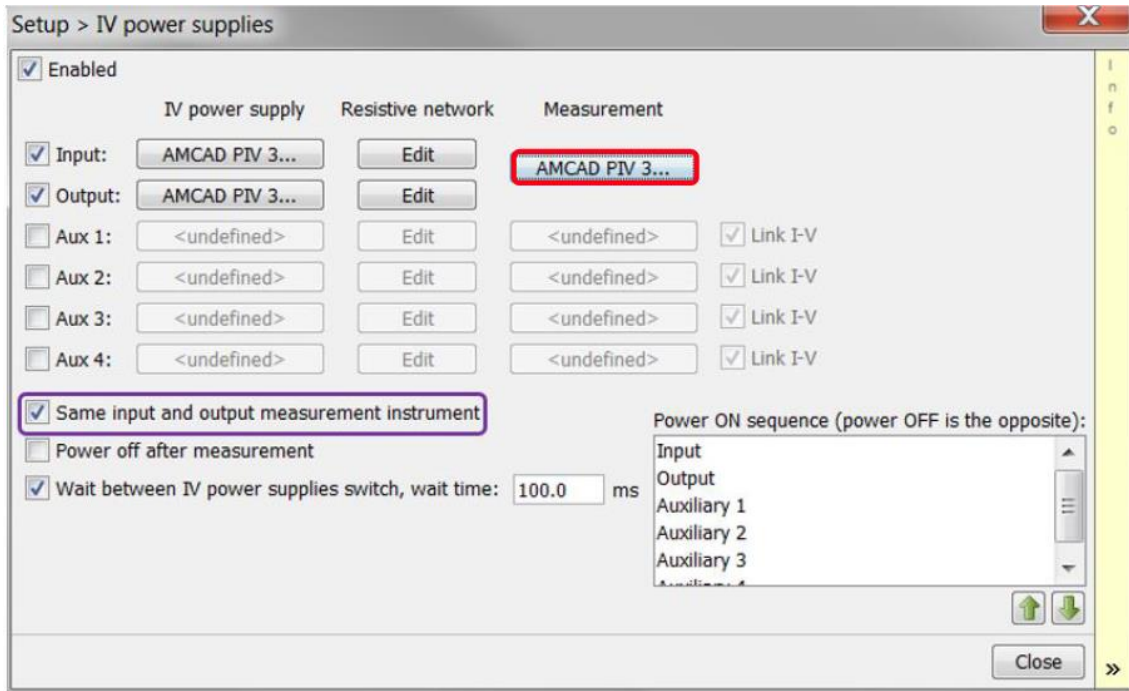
Setup > IV power supplies

Enabled

IV power supply | Resistive network | Measurement

Input: AMCAD PIV 3... Edit AMCAD PIV 3...

Output: AMCAD PIV 3... Edit

Aux 1: <undefined> Edit <undefined> Link I-V

Aux 2: <undefined> Edit <undefined> Link I-V

Aux 3: <undefined> Edit <undefined> Link I-V

Aux 4: <undefined> Edit <undefined> Link I-V

Same input and output measurement instrument

Power off after measurement

Wait between IV power supplies switch, wait time: 100.0 ms

Power ON sequence (power OFF is the opposite):

Input
Output
Auxiliary 1
Auxiliary 2
Auxiliary 3
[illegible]

Close

Info

»